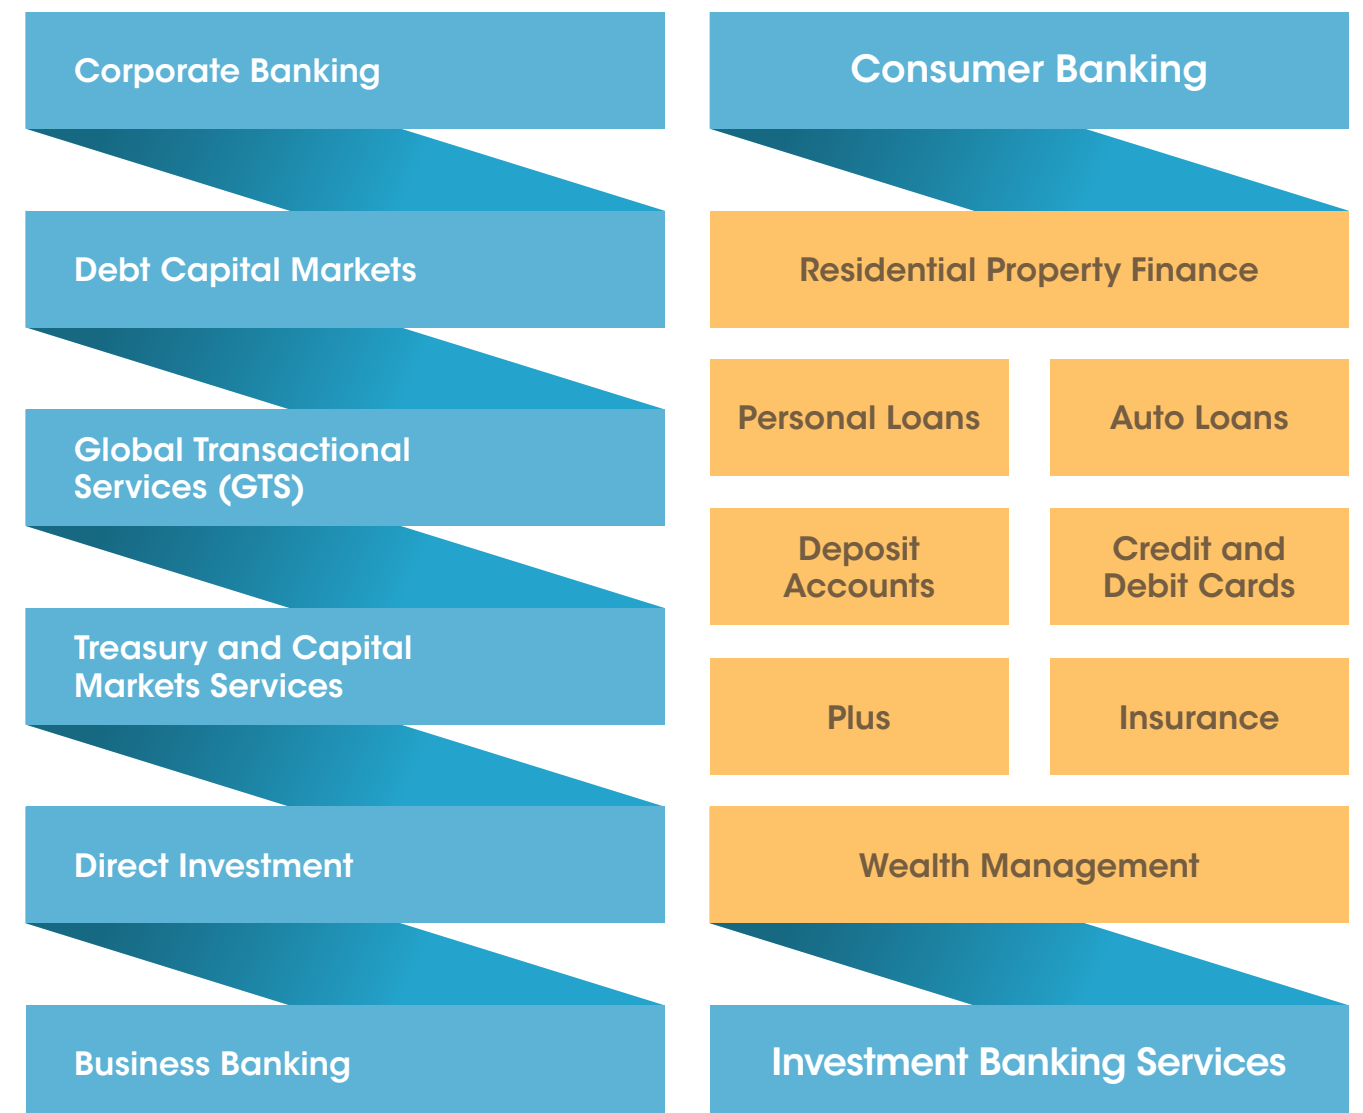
Corporate Banking

Debt Capital Markets

Global Transactional Services (GTS)

Treasury and Capital Markets Services

Direct Investment

Business Banking

Consumer Banking

Residential Property Finance

Personal Loans

Auto Loans

Deposit Accounts

Credit and Debit Cards

Plus

Insurance

Wealth Management

Investment Banking Services